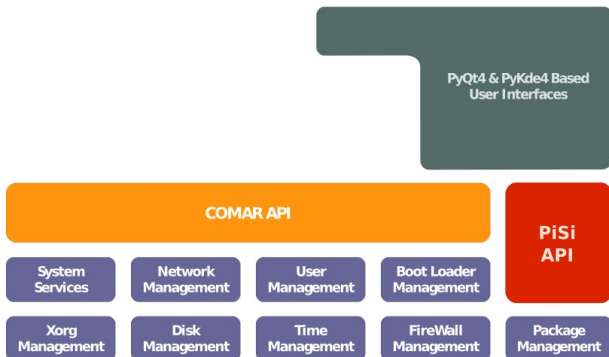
PyQt4 & PyKde4 Based User Interfaces

COMAR API

PiSi API

System Services

Network Management

User Management

Boot Loader Management

Xorg Management

Disk Management

Time Management

FireWall Management

Package Management